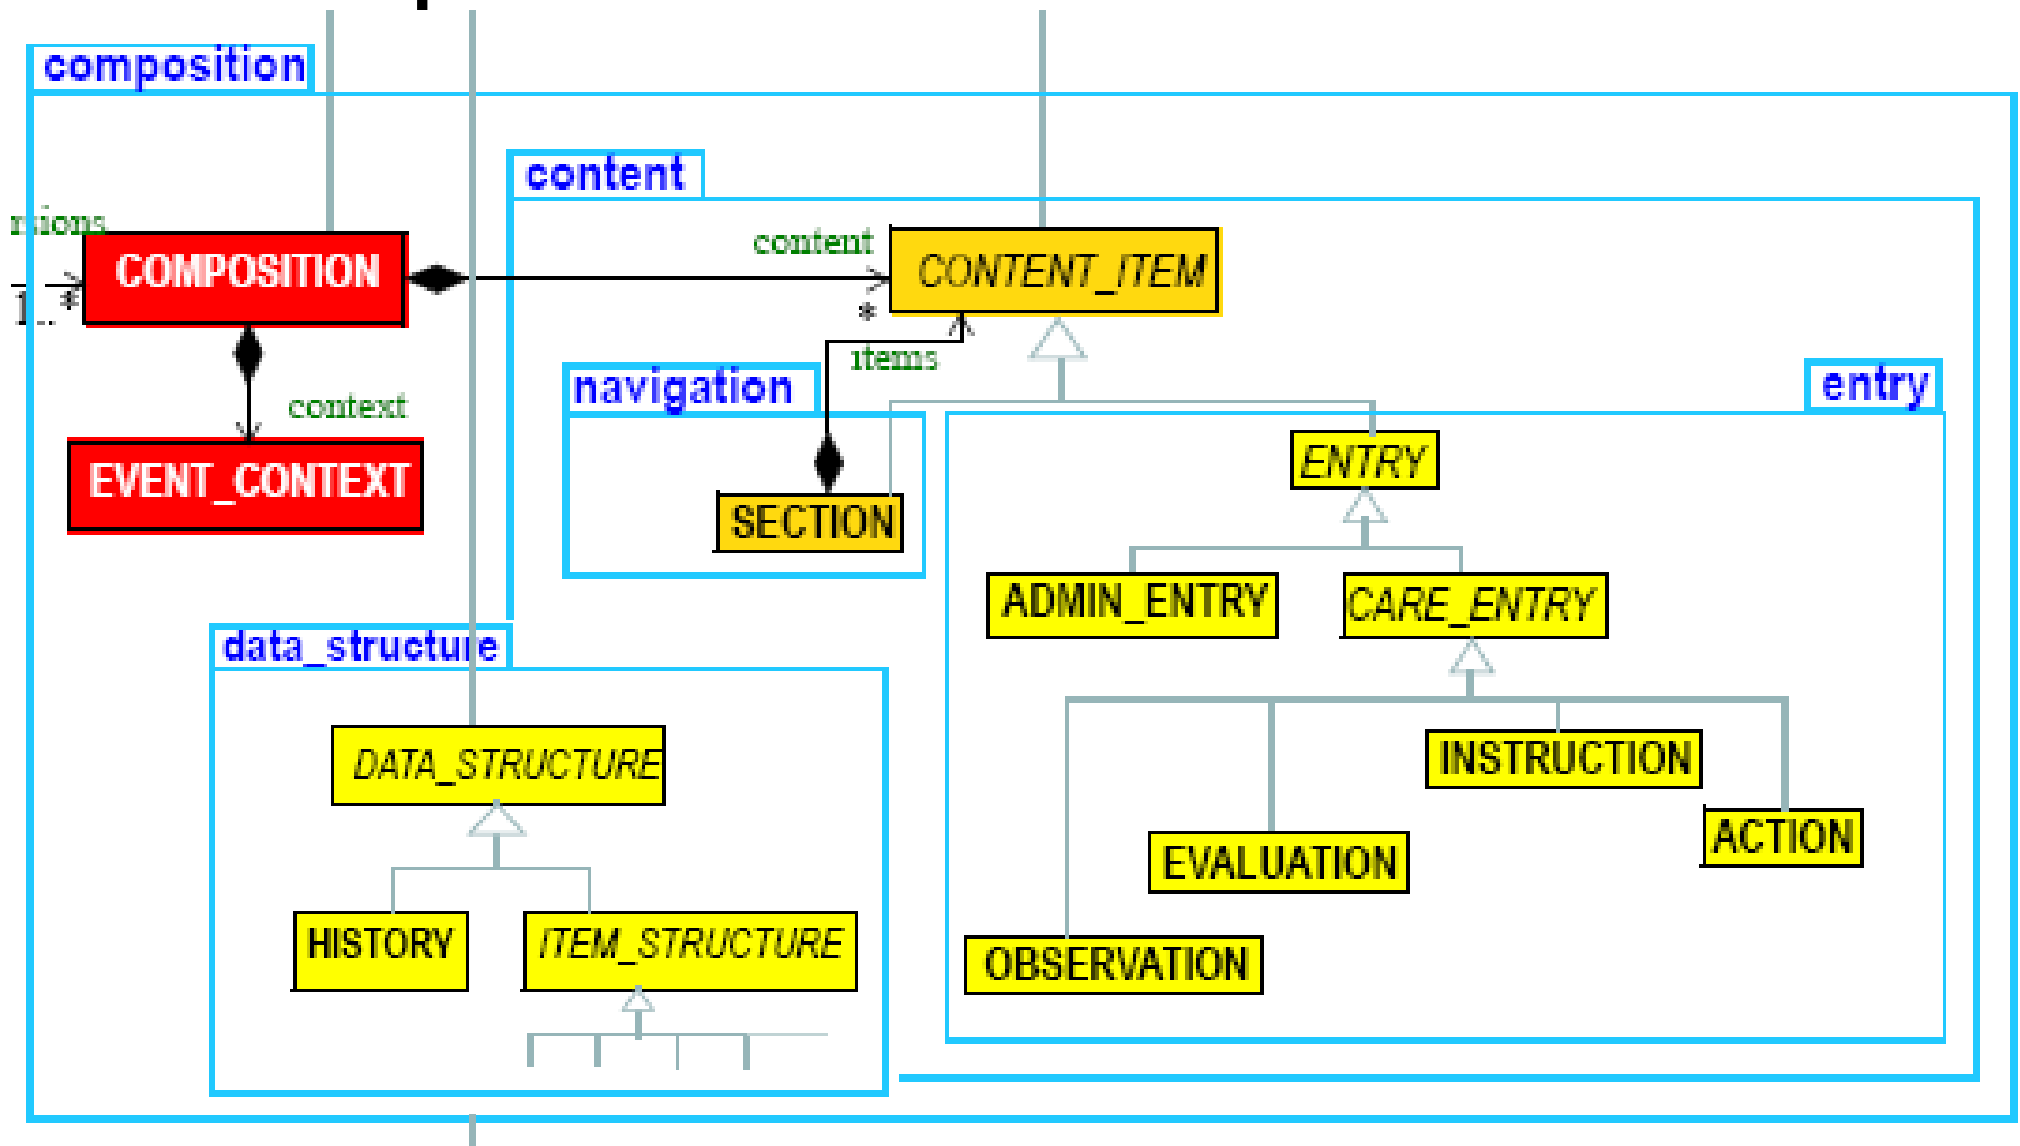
composition

content

rsions

1..*

COMPOSITION

content

CONTENT_ITEM

*

items

context

EVENT_CONTEXT

navigation

entry

SECTION

ENTRY

ADMIN_ENTRY

CARE_ENTRY

data_structure

DATA_STRUCTURE

INSTRUCTION

ACTION

EVALUATION

HISTORY

ITEM_STRUCTURE

OBSERVATION